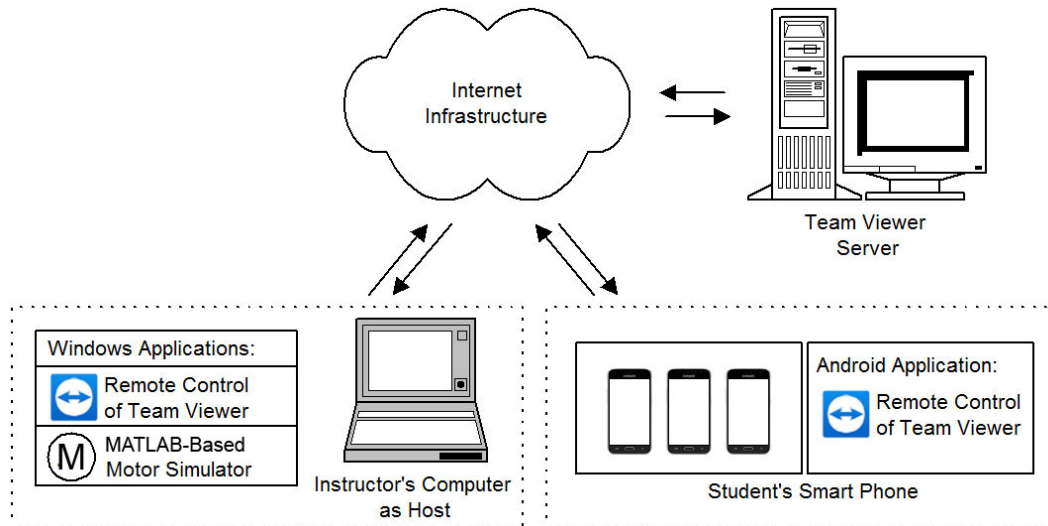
Internet Infrastructure

Team Viewer Server

Windows Applications:

Remote Control of Team Viewer

M

MATLAB-Based Motor Simulator

Instructor's Computer as Host

Android Application:

Remote Control of Team Viewer

Student's Smart Phone